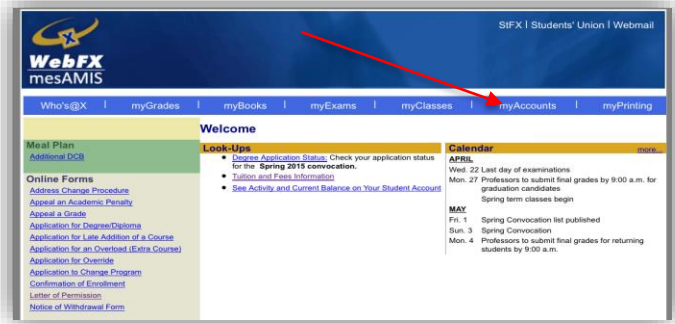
WebFX mesAMIS

StFX | Students' Union | Webmail

Who's@X | myGrades | myBooks | myExams | myClasses | myAccounts | myPrinting

Meal Plan
Additional DCB

Online Forms
Address Change Procedure
Appeal an Academic Penalty
Appeal a Grade
Application for Degree/Diploma
Application for Late Addition of a Course
Application for an Overload (Extra Course)
Application for Override
Application to Change Program
Confirmation of Enrollment
Letter of Permission
Notice of Withdrawal Form

Welcome

Look-Ups
- Degree Application Status: Check your application status for the **Spring 2015 convocation.**
- Tuition and Fees Information
- See Activity and Current Balance on Your Student Account

Calendar more...
APRIL
Wed. 22 Last day of examinations
Mon. 27 Professors to submit final grades by 9:00 a.m. for graduation candidates
Spring term classes begin
MAY
Fri. 1 Spring Convocation list published
Sun. 3 Spring Convocation
Mon. 4 Professors to submit final grades for returning students by 9:00 a.m.